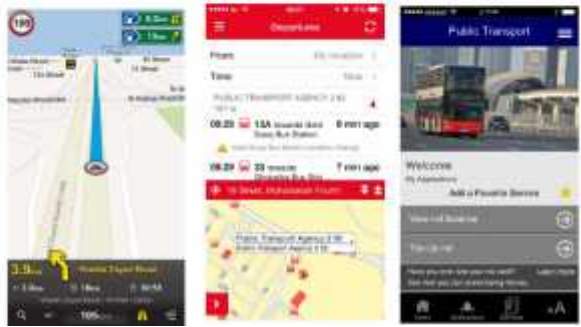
100
8.0km
1.9km
3.9km
Sheikh Zayed Road
3.9km
1.9km
00:58
105

Departures
From
My location
Time
Now
PUBLIC TRANSPORT AGENCY 2 B2
09:20
13A
Gold Souq Bus Station
6 min ago
09:20
33
Gold Souq Bus Station
7 min ago
16 Street, Muhaisnah Fourth
Public Transport Agency 2 B2
Public Transport Agency 2 B2

Public Transport
Welcome
My Applications
Add a Favorite Service
View all Services
Tips for use
Learn more